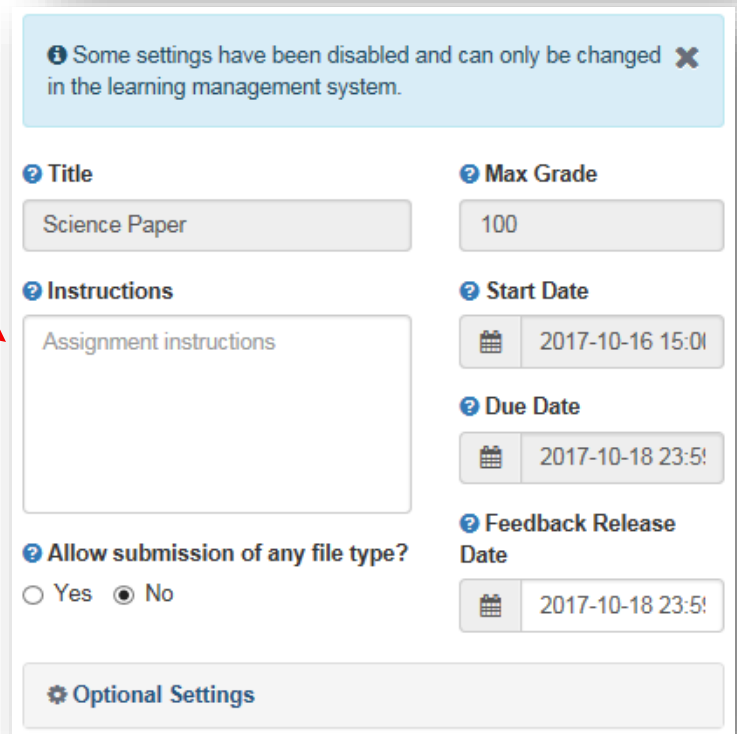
Some settings have been disabled and can only be changed in the learning management system.

Title

Science Paper

Max Grade

100

Instructions

Assignment instructions

Start Date

2017-10-16 15:0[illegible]

Due Date

2017-10-18 23:5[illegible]

Feedback Release Date

2017-10-18 23:5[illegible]

Allow submission of any file type?

Yes No

Optional Settings